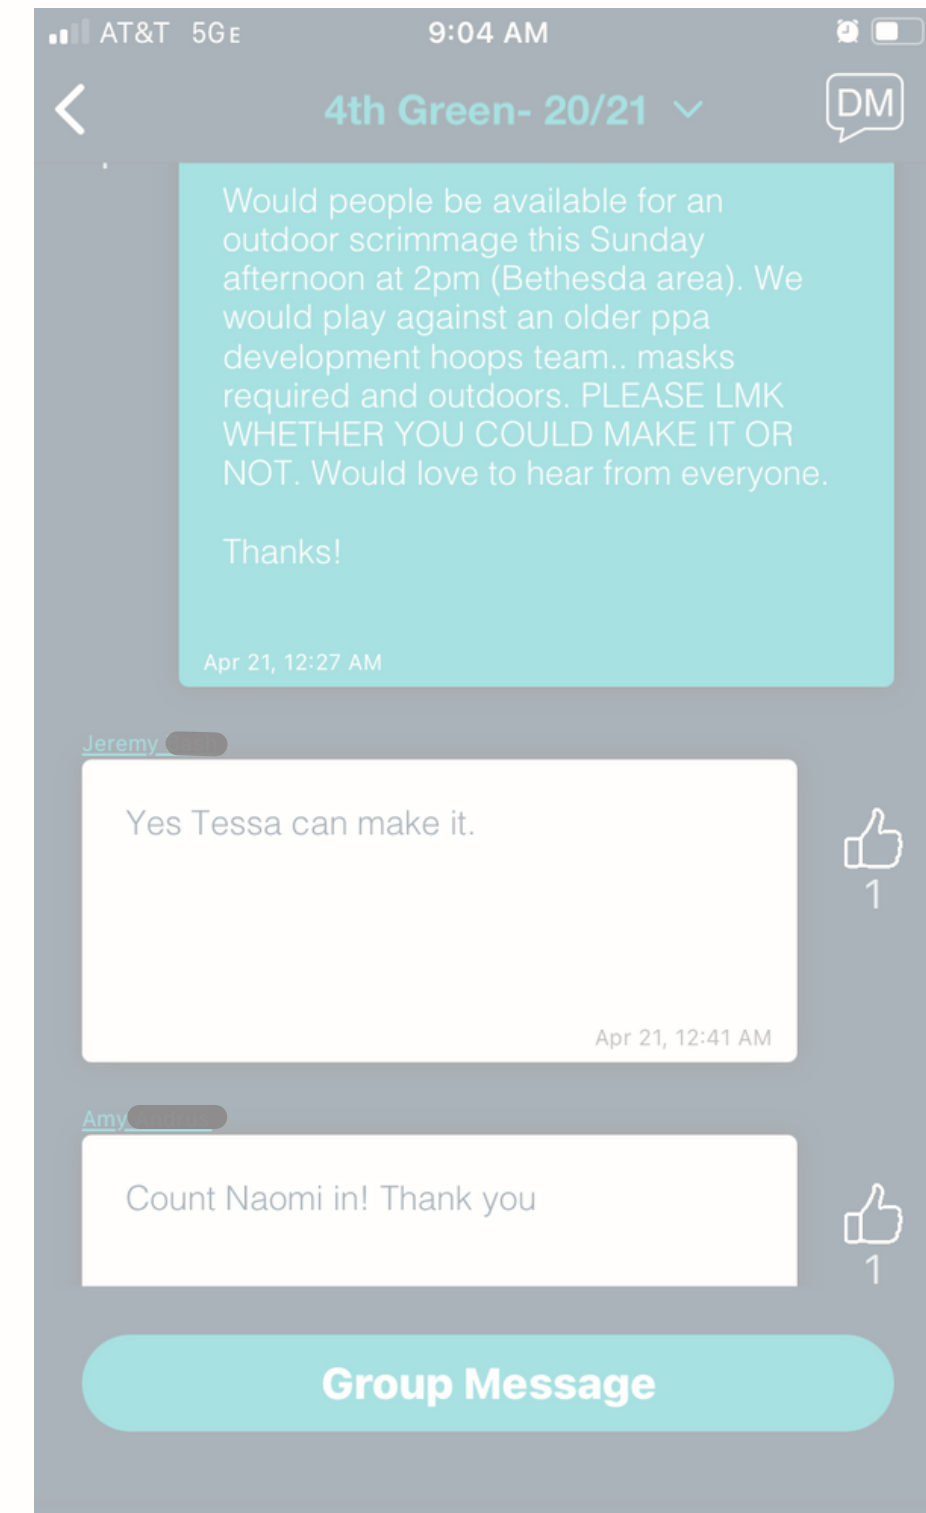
AT&T 5GE 9:04 AM

4th Green- 20/21

DM

Would people be available for an outdoor scrimmage this Sunday afternoon at 2pm (Bethesda area). We would play against an older ppa development hoops team.. masks required and outdoors. PLEASE LMK WHETHER YOU COULD MAKE IT OR NOT. Would love to hear from everyone.

Thanks!

Apr 21, 12:27 AM

Jeremy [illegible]

Yes Tessa can make it.

Apr 21, 12:41 AM

1

Amy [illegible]

Count Naomi in! Thank you

1

Group Message